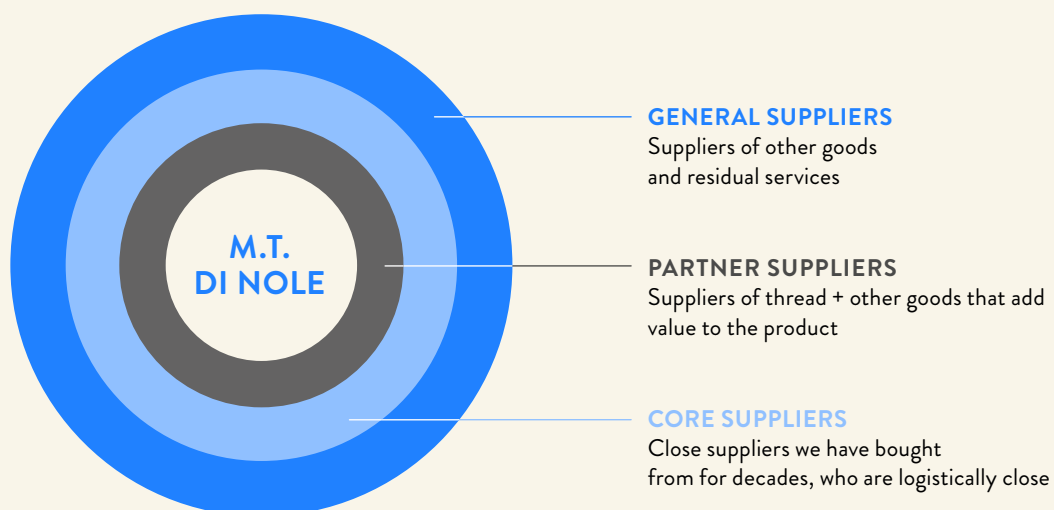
M.T.
DI NOLE

GENERAL SUPPLIERS
Suppliers of other goods and residual services

PARTNER SUPPLIERS
Suppliers of thread + other goods that add value to the product

CORE SUPPLIERS
Close suppliers we have bought from for decades, who are logistically close